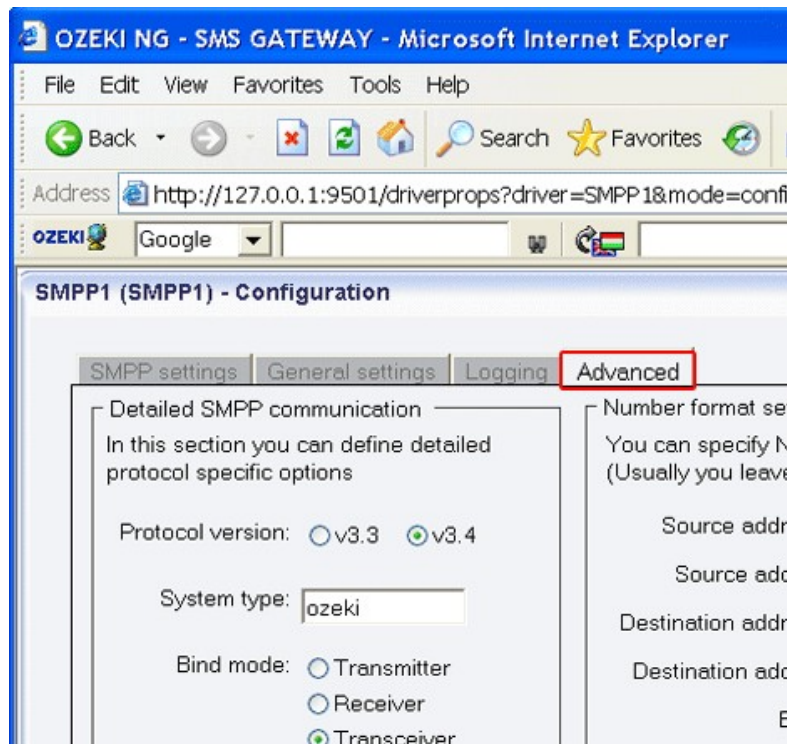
OZEKI NG - SMS GATEWAY - Microsoft Internet Explorer

File Edit View Favorites Tools Help

Back Search Favorites

Address http://127.0.0.1:9501/driverprops?driver=SMPP1&mode=confi

OZEKI Google

SMPP1 (SMPP1) - Configuration

SMPP settings | General settings | Logging | Advanced

Detailed SMPP communication

In this section you can define detailed protocol specific options

Protocol version: v3.3 v3.4

System type: ozeki

Bind mode: Transmitter
Receiver
Transceiver

Number format se

You can specify N
(Usually you leave

Source addr
Source add
Destination addr
Destination add
E